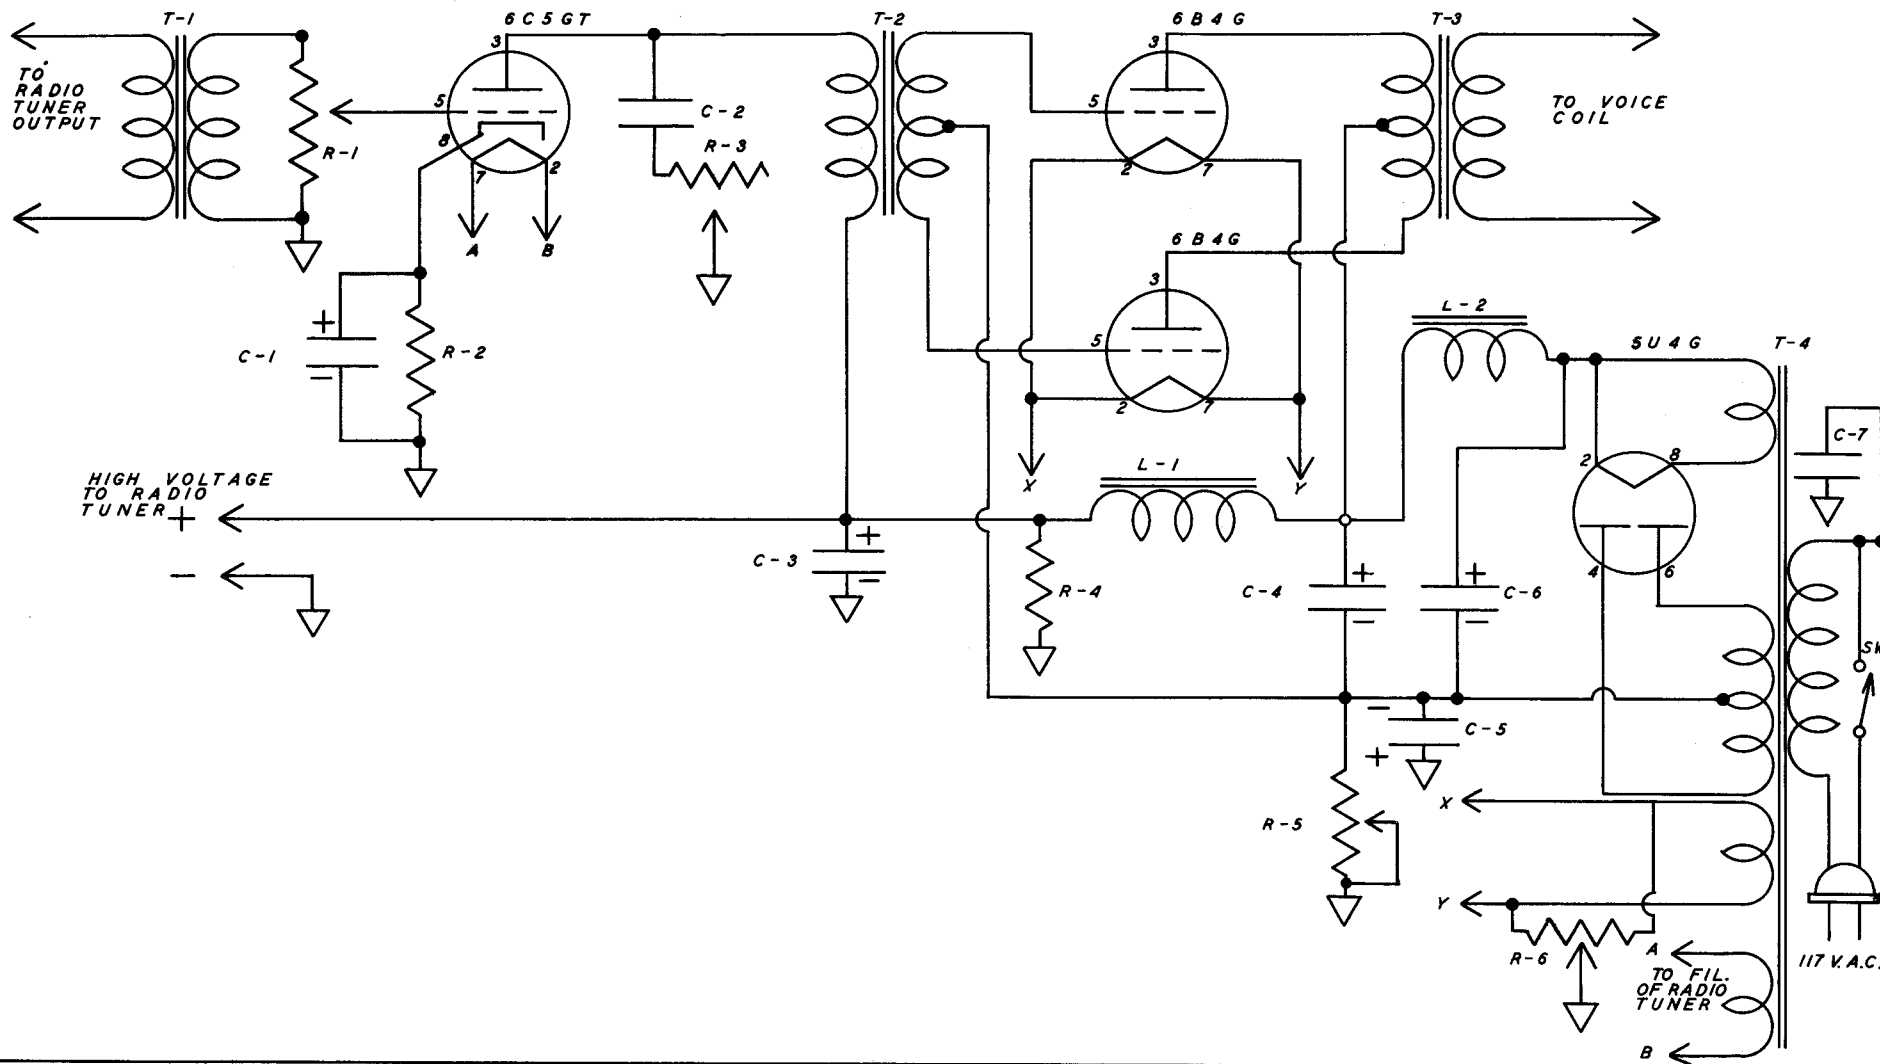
T-1
TO RADIO TUNER OUTPUT
R-1
6C5GT
3
5
8
7
2
A
B
C-2
R-3
C-1
R-2
T-2
6B4G
3
5
2
7
T-3
TO VOICE COIL
6B4G
3
5
2
7
HIGH VOLTAGE TO RADIO TUNER +
−
X
Y
L-1
C-3
R-4
L-2
5U4G
T-4
2
8
4
6
C-7
C-4
C-6
C-5
SW
R-5
X
Y
R-6
A
TO FIL. OF RADIO TUNER
B
117 V.A.C.